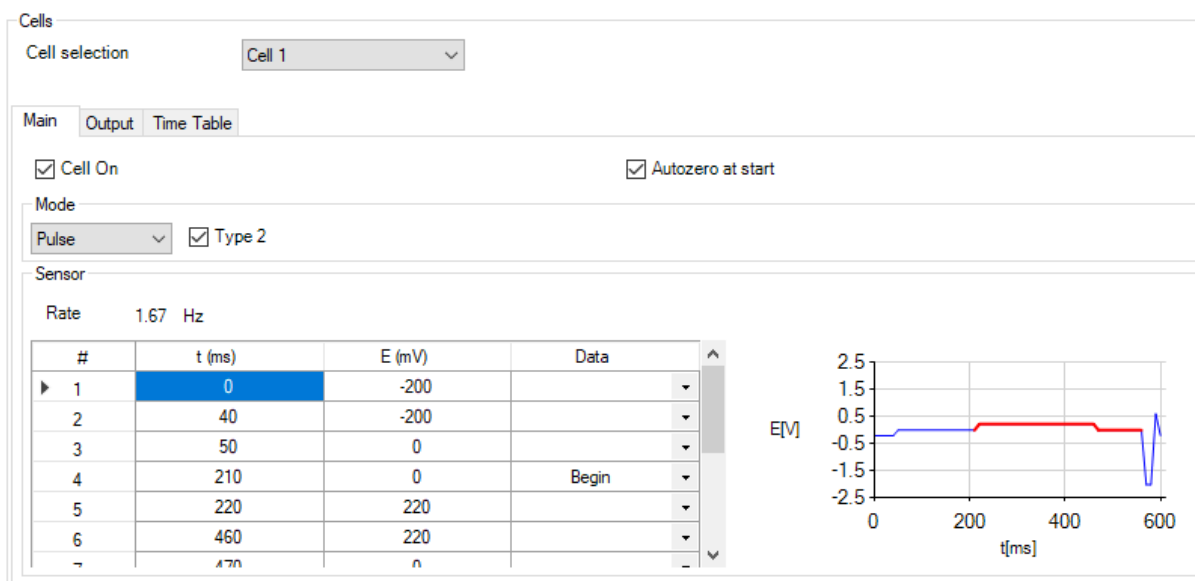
Cells

Cell selection Cell 1

Main Output Time Table

Cell On

Autozero at start

Mode

Pulse

Type 2

Sensor

Rate 1.67 Hz

| # | t (ms) | E (mV) | Data |
|---|---|---|---|
| 1 | 0 | -200 | |
| 2 | 40 | -200 | |
| 3 | 50 | 0 | |
| 4 | 210 | 0 | Begin |
| 5 | 220 | 220 | |
| 6 | 460 | 220 | |
| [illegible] | 470 | 0 | |

2.5
1.5
0.5
-0.5
-1.5
-2.5
E[V]
0 200 400 600
t[ms]